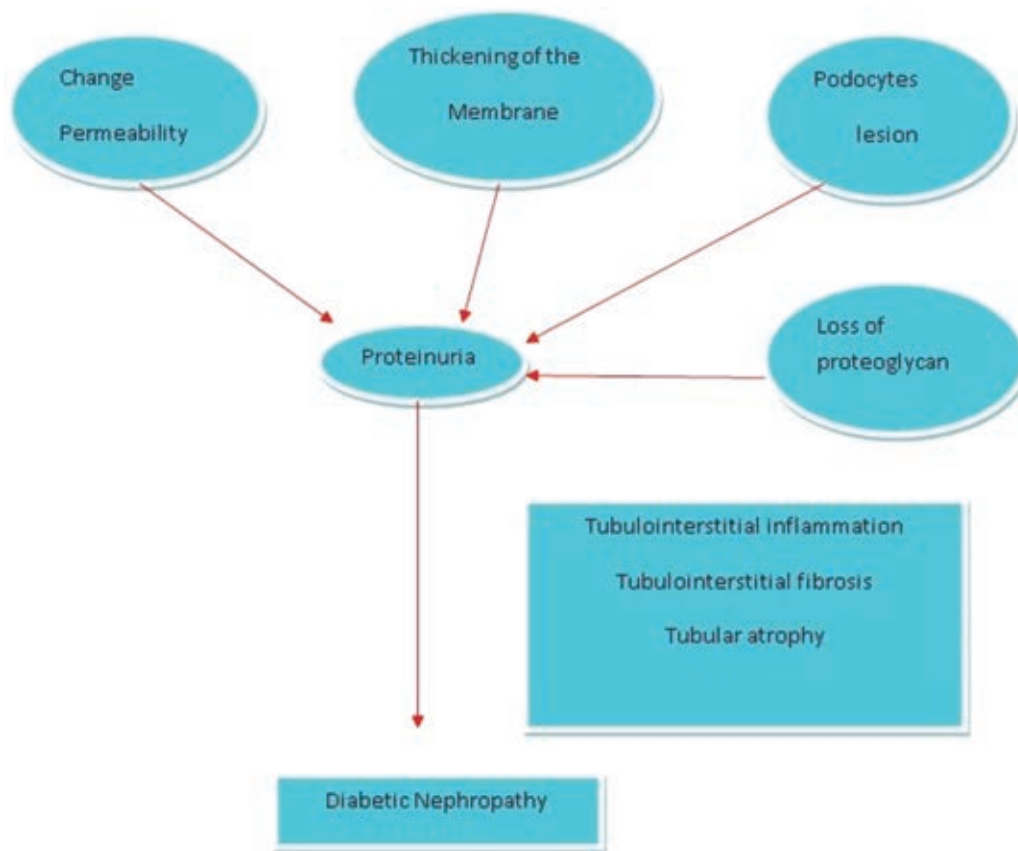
Change Permeability

Thickening of the Membrane

Podocytes lesion

Proteinuria

Loss of proteoglycan

Tubulointerstitial inflammation

Tubulointerstitial fibrosis

Tubular atrophy

Diabetic Nephropathy